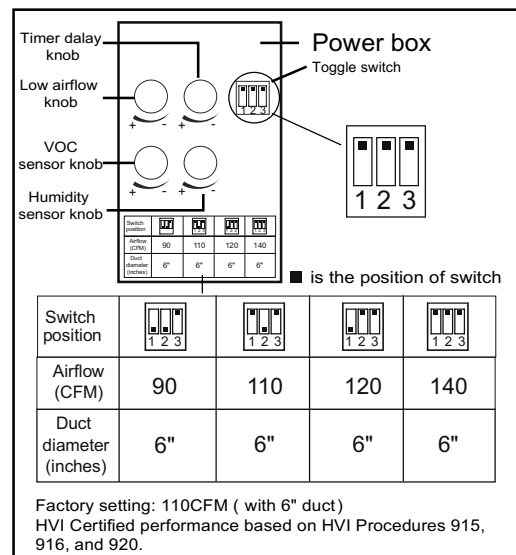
Timer dalay knob

Power box

Toggle switch

Low airflow knob

VOC sensor knob

Humidity sensor knob

1 2 3

| Switch position | | | | |
|---|---|---|---|---|
| Airflow (CFM) | 90 | 110 | 120 | 140 |
| Duct diameter (inches) | 6" | 6" | 6" | 6" |

■ is the position of switch

| Switch position | 1 2 3 | 1 2 3 | 1 2 3 | 1 2 3 |
|---|---|---|---|---|
| Airflow (CFM) | 90 | 110 | 120 | 140 |
| Duct diameter (inches) | 6" | 6" | 6" | 6" |

Factory setting: 110CFM ( with 6" duct)
HVI Certified performance based on HVI Procedures 915, 916, and 920.